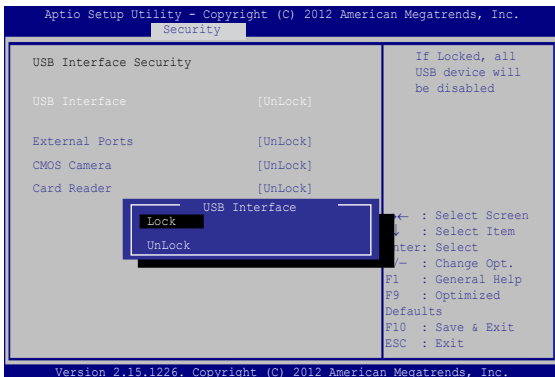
Aptio Setup Utility - Copyright (C) 2012 American Megatrends, Inc.
Security

USB Interface Security

USB Interface [UnLock]

External Ports [UnLock]
CMOS Camera [UnLock]
Card Reader [UnLock]

USB Interface
Lock
UnLock

If Locked, all USB device will be disabled

→← : Select Screen
↑↓ : Select Item
Enter: Select
+/— : Change Opt.
F1 : General Help
F9 : Optimized Defaults
F10 : Save & Exit
ESC : Exit

Version 2.15.1226. Copyright (C) 2012 American Megatrends, Inc.